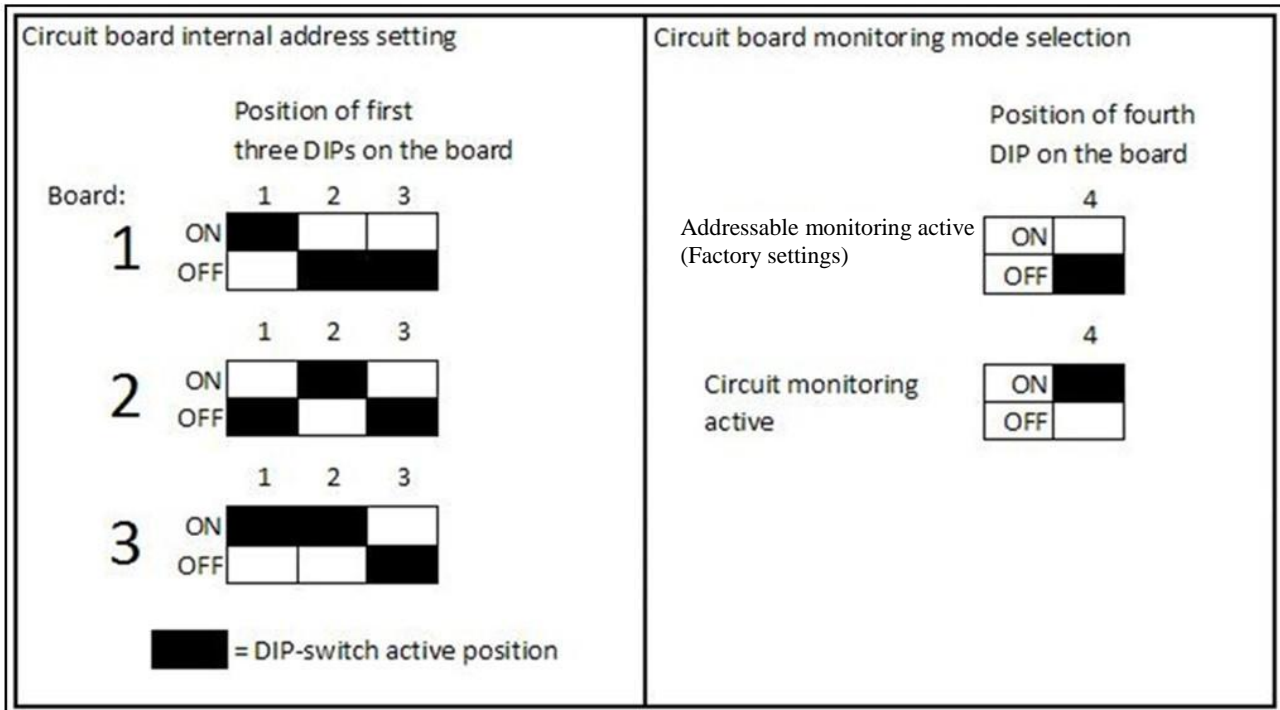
Circuit board internal address setting

Position of first three DIPs on the board

Board:

1 2 3

1 ON OFF

1 2 3

2 ON OFF

1 2 3

3 ON OFF

= DIP-switch active position

Circuit board monitoring mode selection

Position of fourth DIP on the board

4

Addressable monitoring active (Factory settings)

ON OFF

4

Circuit monitoring active

ON OFF